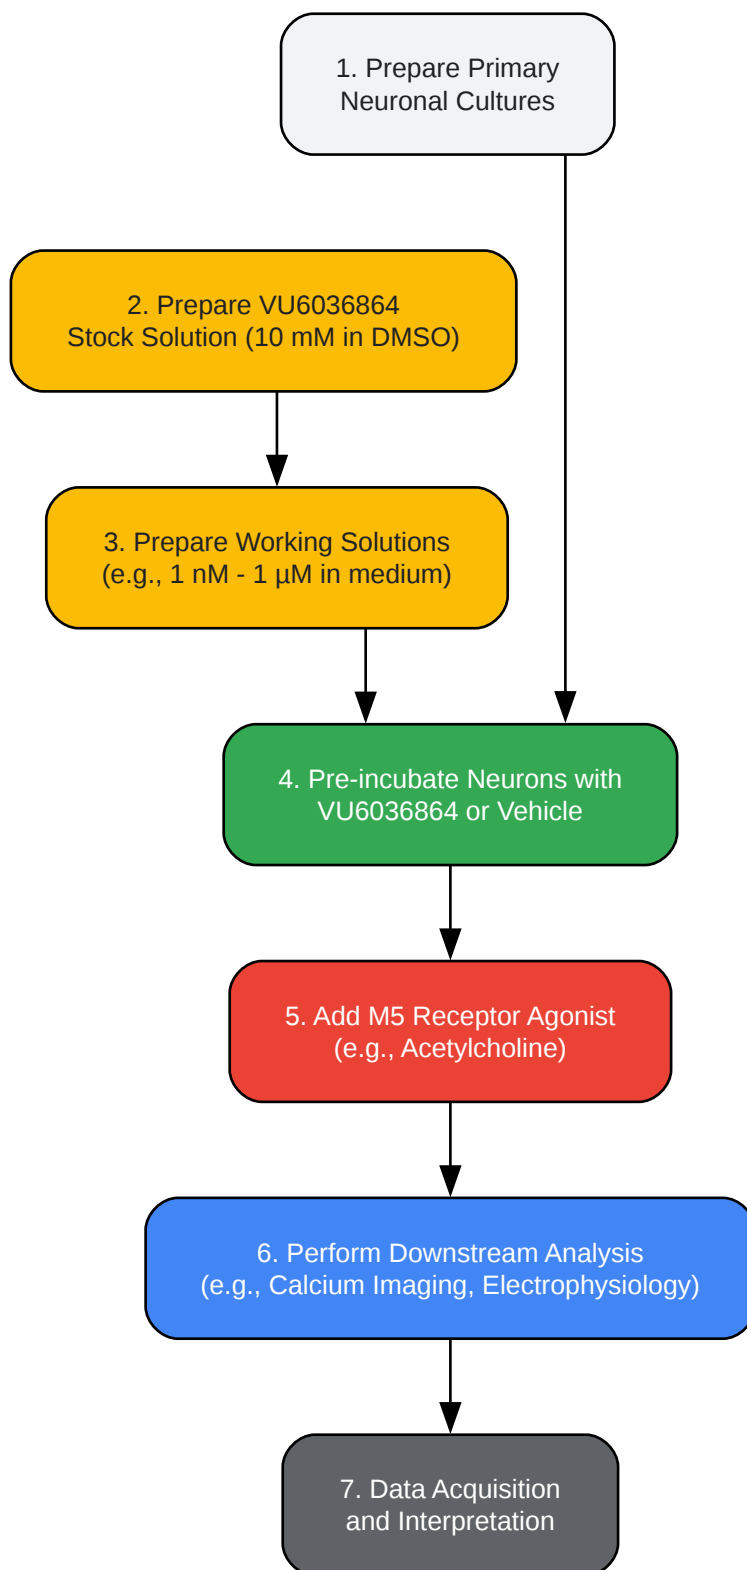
1. Prepare Primary Neuronal Cultures

2. Prepare VU6036864 Stock Solution (10 mM in DMSO)

3. Prepare Working Solutions (e.g., 1 nM - 1 μM in medium)

4. Pre-incubate Neurons with VU6036864 or Vehicle

5. Add M5 Receptor Agonist (e.g., Acetylcholine)

6. Perform Downstream Analysis (e.g., Calcium Imaging, Electrophysiology)

7. Data Acquisition and Interpretation